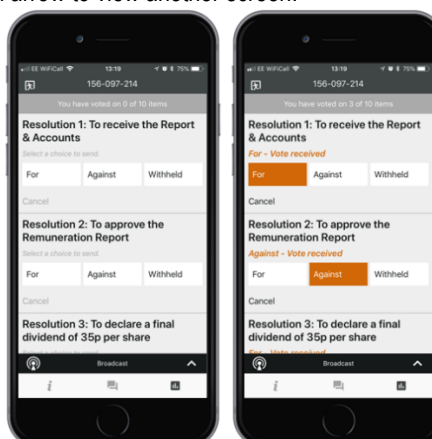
arrow to view another screen.

EE WiFiCall 13:19 75%
156-097-214
You have voted on 0 of 10 items
Resolution 1: To receive the Report & Accounts
Select a choice to send
For
Against
Withheld
Cancel
Resolution 2: To approve the Remuneration Report
Select a choice to send
For
Against
Withheld
Cancel
Resolution 3: To declare a final dividend of 35p per share
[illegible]
Broadcast

EE WiFiCall 13:19 75%
156-097-214
You have voted on 3 of 10 items
Resolution 1: To receive the Report & Accounts
For - Vote received
For
Against
Withheld
Cancel
Resolution 2: To approve the Remuneration Report
Against - Vote received
For
Against
Withheld
Cancel
Resolution 3: To declare a final dividend of 35p per share
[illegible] - Vote received
Broadcast